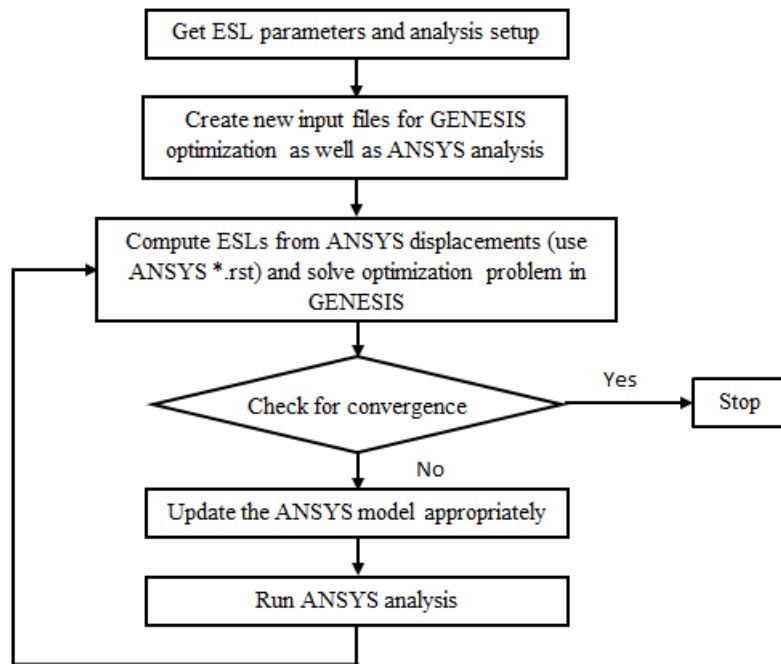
Get ESL parameters and analysis setup

Create new input files for GENESIS optimization as well as ANSYS analysis

Compute ESLs from ANSYS displacements (use ANSYS *.rst) and solve optimization problem in GENESIS

Check for convergence

Yes

Stop

No

Update the ANSYS model appropriately

Run ANSYS analysis